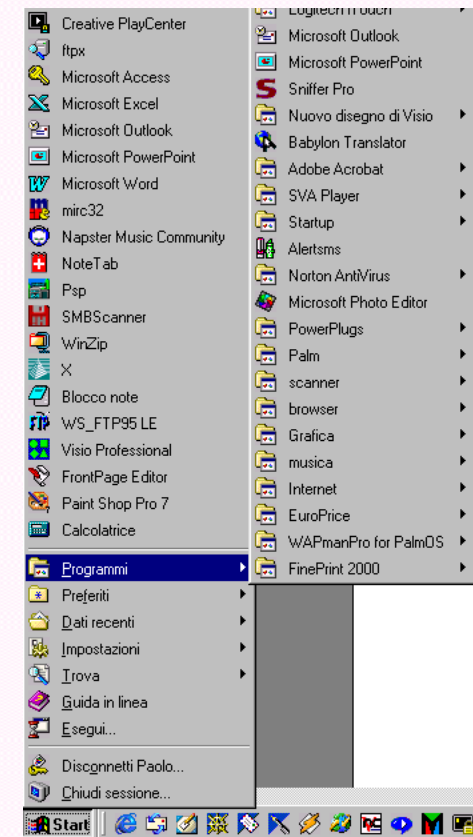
Creative PlayCenter
ftpx
Microsoft Access
Microsoft Excel
Microsoft Outlook
Microsoft PowerPoint
Microsoft Word
mirc32
Napster Music Community
NoteTab
Psp
SMBScanner
WinZip
X
Blocco note
WS_FTP95 LE
Visio Professional
FrontPage Editor
Paint Shop Pro 7
Calcolatrice
Programmi
Preferiti
Dati recenti
Impostazioni
Trova
Guida in linea
Esegui...
Disconnetti Paolo...
Chiudi sessione...

Logitech Touch
Microsoft Outlook
Microsoft PowerPoint
Sniffer Pro
Nuovo disegno di Visio
Babylon Translator
Adobe Acrobat
SVA Player
Startup
Alertsms
Norton AntiVirus
Microsoft Photo Editor
PowerPlugs
Palm
scanner
browser
Grafica
musica
Internet
EuroPrice
WAPmanPro for PalmOS
FinePrint 2000

Start